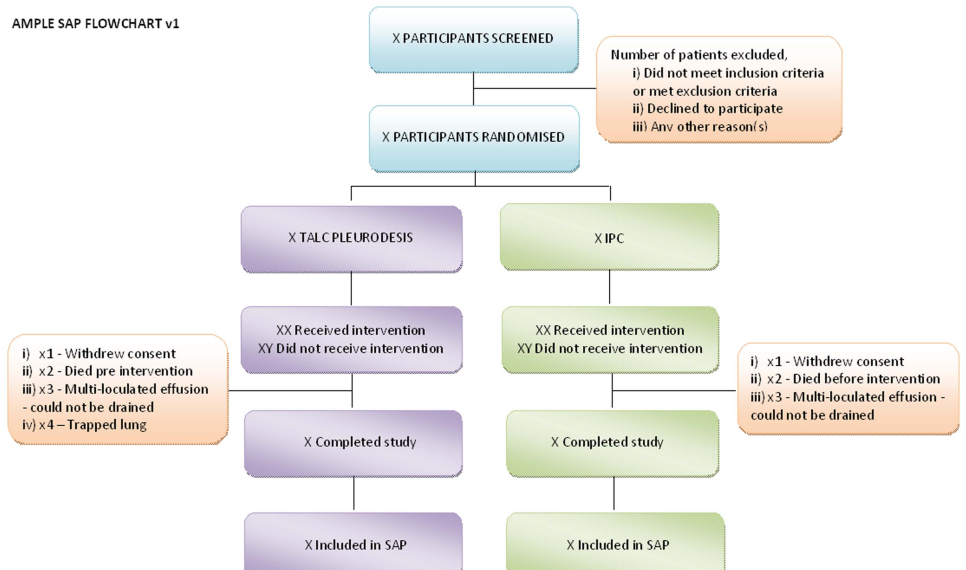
AMPLE SAP FLOWCHART v1

X PARTICIPANTS SCREENED

Number of patients excluded,
i) Did not meet inclusion criteria or met exclusion criteria
ii) Declined to participate
iii) Any other reason(s)

X PARTICIPANTS RANDOMISED

X TALC PLEURODESIS

X IPC

XX Received intervention
XY Did not receive intervention

i) x1 - Withdrew consent
ii) x2 - Died pre intervention
iii) x3 - Multi-loculated effusion - could not be drained
iv) x4 – Trapped lung

XX Received intervention
XY Did not receive intervention

i) x1 - Withdrew consent
ii) x2 - Died before intervention
iii) x3 - Multi-loculated effusion - could not be drained

X Completed study

X Completed study

X Included in SAP

X Included in SAP